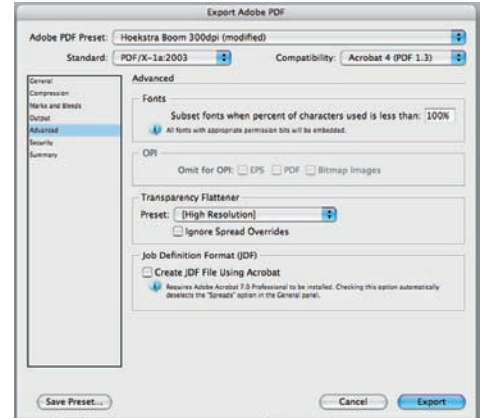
Export Adobe PDF

Adobe PDF Preset: Hoekstra Boom 300dpi (modified)

Standard: PDF/X-1a:2003

Compatibility: Acrobat 4 (PDF 1.3)

General
Compression
Marks and Bleeds
Output
Advanced
Security
Summary

Advanced

Fonts

Subset fonts when percent of characters used is less than: 100%

All fonts with appropriate permission bits will be embedded.

OPI

Omit for OPI: EPS PDF Bitmap Images

Transparency Flattener

Preset: [High Resolution]

Ignore Spread Overrides

Job Definition Format (JDF)

Create JDF File Using Acrobat

Requires Adobe Acrobat 7.0 Professional to be installed. Checking this option automatically deselects the "Spreads" option in the General panel.

Save Preset...

Cancel

Export